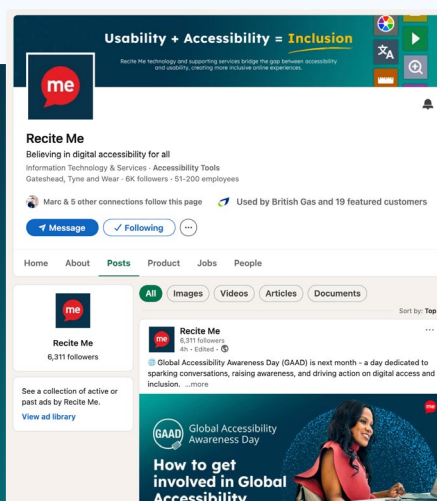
Usability + Accessibility = Inclusion

Recite Me technology and supporting services bridge the gap between accessibility and usability, creating more inclusive online experiences.

me

Recite Me

Believing in digital accessibility for all

Information Technology & Services · Accessibility Tools

Gateshead, Tyne and Wear · 6K followers · 51-200 employees

Marc & 5 other connections follow this page

Used by British Gas and 19 featured customers

Message

✓ Following

···

Home About Posts Product Jobs People

me

Recite Me

6,311 followers

See a collection of active or past ads by Recite Me.

View ad library

All Images Videos Articles Documents

Sort by: Top

me

Recite Me

6,311 followers

4h · Edited ·

Global Accessibility Awareness Day (GAAD) is next month - a day dedicated to sparking conversations, raising awareness, and driving action on digital access and inclusion. ...more

GAAD Global Accessibility Awareness Day

How to get involved in Global Accessibility

me